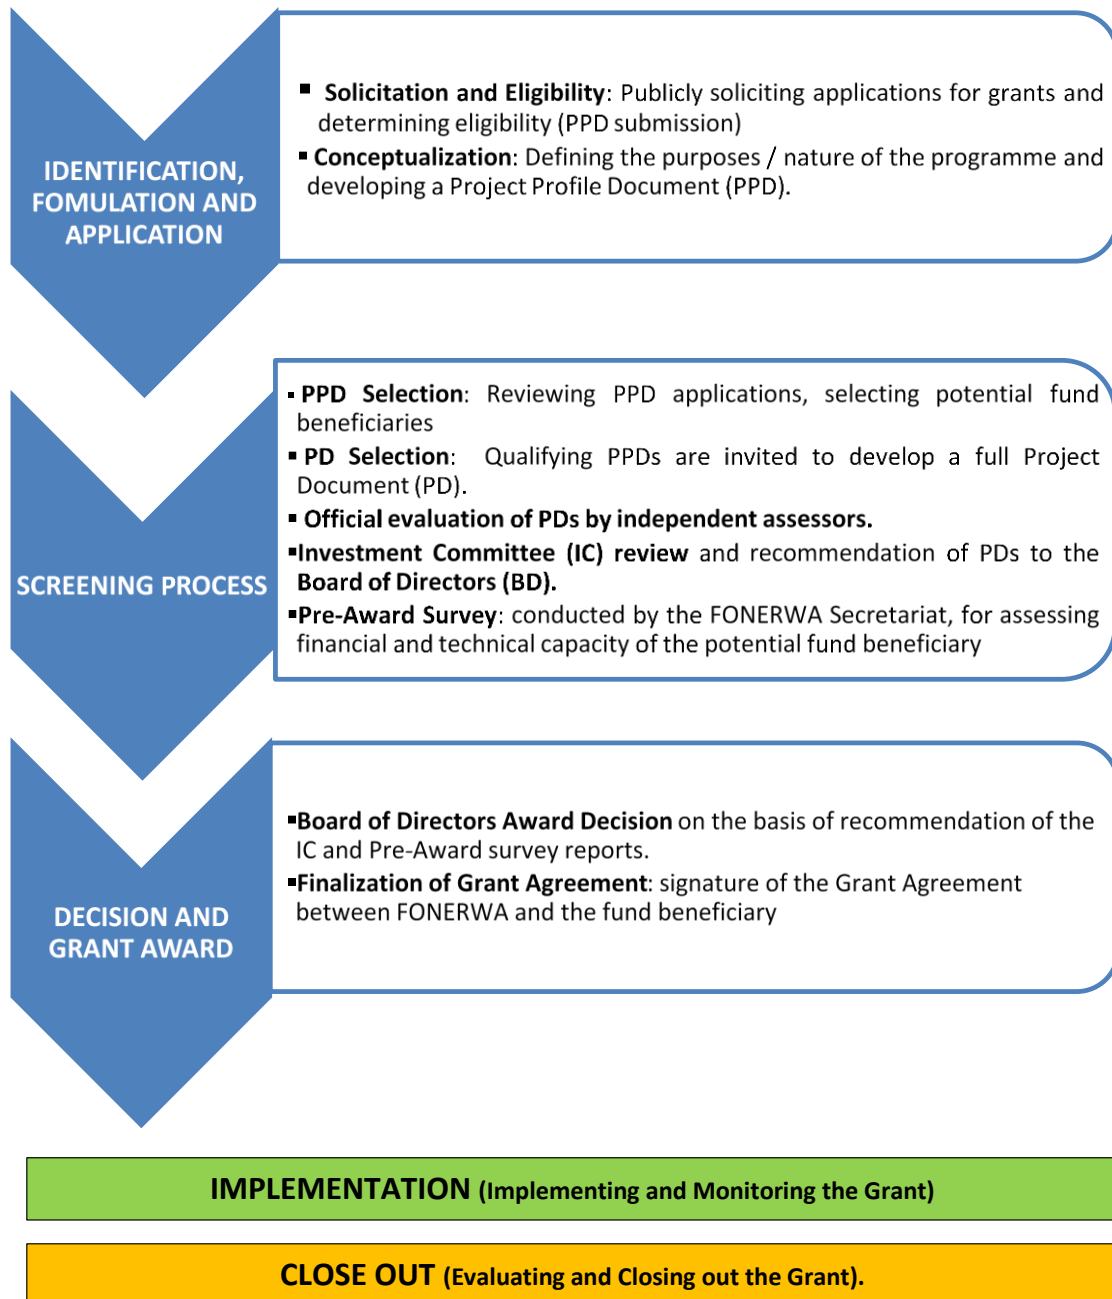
IDENTIFICATION, FOMULATION AND APPLICATION

▪ Solicitation and Eligibility: Publicly soliciting applications for grants and determining eligibility (PPD submission)

▪ Conceptualization: Defining the purposes / nature of the programme and developing a Project Profile Document (PPD).

SCREENING PROCESS

▪ PPD Selection: Reviewing PPD applications, selecting potential fund beneficiaries

▪ PD Selection: Qualifying PPDs are invited to develop a full Project Document (PD).

▪ Official evaluation of PDs by independent assessors.

▪Investment Committee (IC) review and recommendation of PDs to the Board of Directors (BD).

▪Pre-Award Survey: conducted by the FONERWA Secretariat, for assessing financial and technical capacity of the potential fund beneficiary

DECISION AND GRANT AWARD

▪Board of Directors Award Decision on the basis of recommendation of the IC and Pre-Award survey reports.

▪Finalization of Grant Agreement: signature of the Grant Agreement between FONERWA and the fund beneficiary

IMPLEMENTATION (Implementing and Monitoring the Grant)

CLOSE OUT (Evaluating and Closing out the Grant).